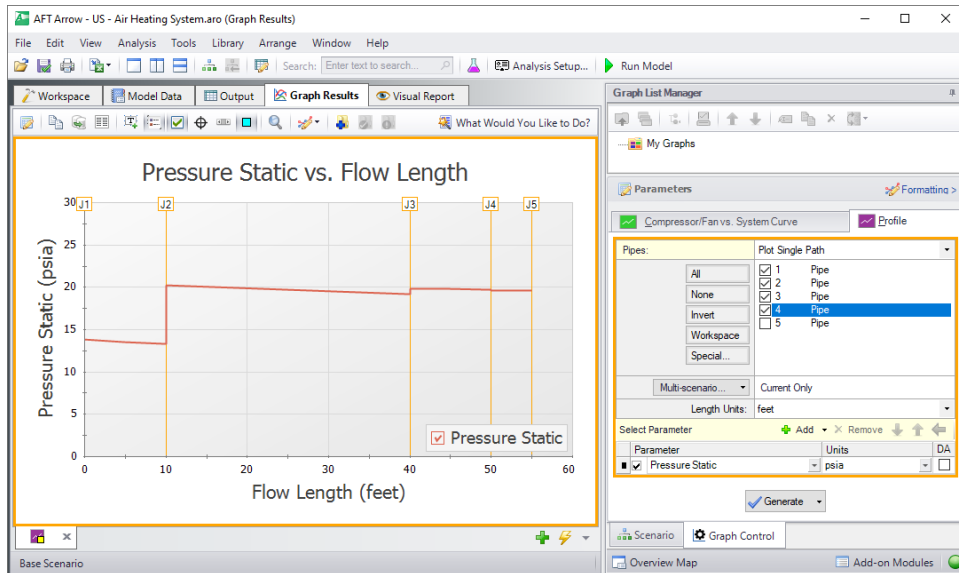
AFT Arrow - US - Air Heating System.aro (Graph Results)

File Edit View Analysis Tools Library Arrange Window Help

Search: Enter text to search... Analysis Setup... Run Model

Workspace Model Data Output Graph Results Visual Report

What Would You Like to Do?

Pressure Static vs. Flow Length

J1 J2 J3 J4 J5

| Pressure Static

Pressure Static (psia)

30 25 20 15 10 5 0

0 10 20 30 40 50 60

Flow Length (feet)

Base Scenario

Graph List Manager

My Graphs

Parameters

Formatting >

Compressor/Fan vs. System Curve

Profile

Pipes: Plot Single Path

All
None
Invert
Workspace
Special...

| 1 | Pipe |
|---|---|
| 2 | Pipe |
| 3 | Pipe |
| 4 | Pipe |
| 5 | Pipe |

Multi-scenario... Current Only

Length Units: feet

Select Parameter Add Remove

| Parameter | Units | DA |
|---|---|---|
| Pressure Static | psia | |

Generate

Scenario Graph Control

Overview Map Add-on Modules